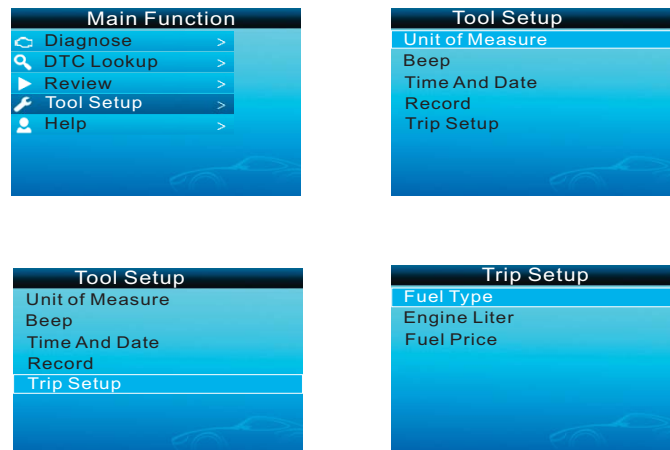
Main Function
Diagnose >
DTC Lookup >
Review >
Tool Setup >
Help >

Tool Setup
Unit of Measure
Beep
Time And Date
Record
Trip Setup

Tool Setup
Unit of Measure
Beep
Time And Date
Record
Trip Setup

Trip Setup
Fuel Type
Engine Liter
Fuel Price